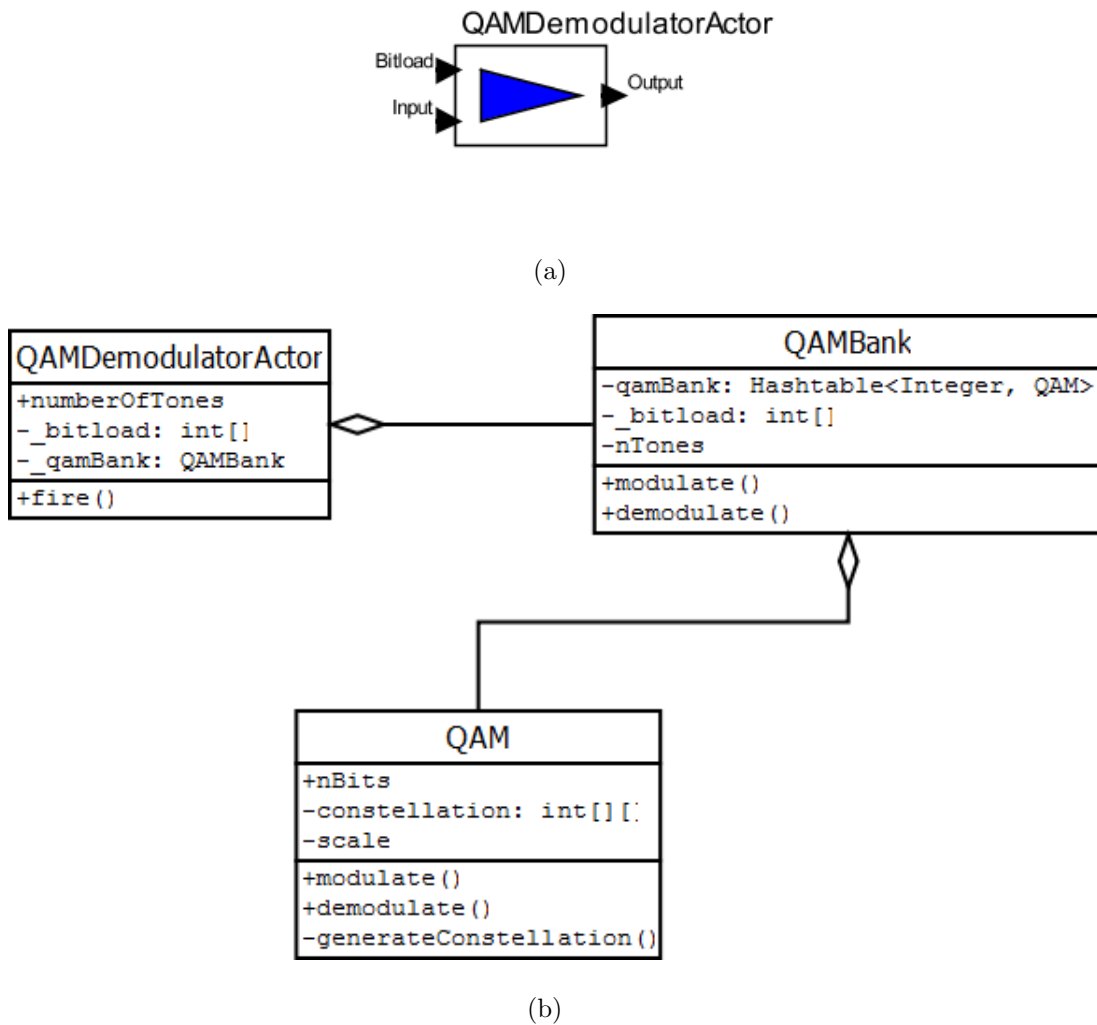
QAMDemodulatorActor

Bitload

Input

Output

(a)

QAMDemodulatorActor

+numberOfTones
-_bitload: int[]
-_qamBank: QAMBank

+fire()

QAMBank

-qamBank: Hashtable<Integer, QAM>
-_bitload: int[]
-nTones

+modulate()
+demodulate()

QAM

+nBits
-constellation: int[][]
-scale

+modulate()
+demodulate()
-generateConstellation()

(b)